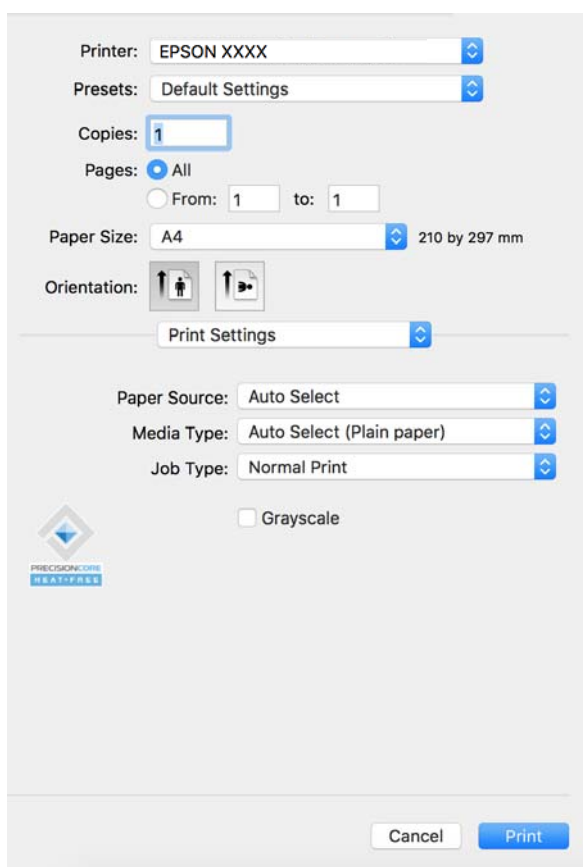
Printer: EPSON XXXX
Presets: Default Settings
Copies: 1
Pages: All
From: 1 to: 1
Paper Size: A4 210 by 297 mm
Orientation:
Print Settings
Paper Source: Auto Select
Media Type: Auto Select (Plain paper)
Job Type: Normal Print
Grayscale
PRECISIONCORE
HEAT-FREE
Cancel
Print